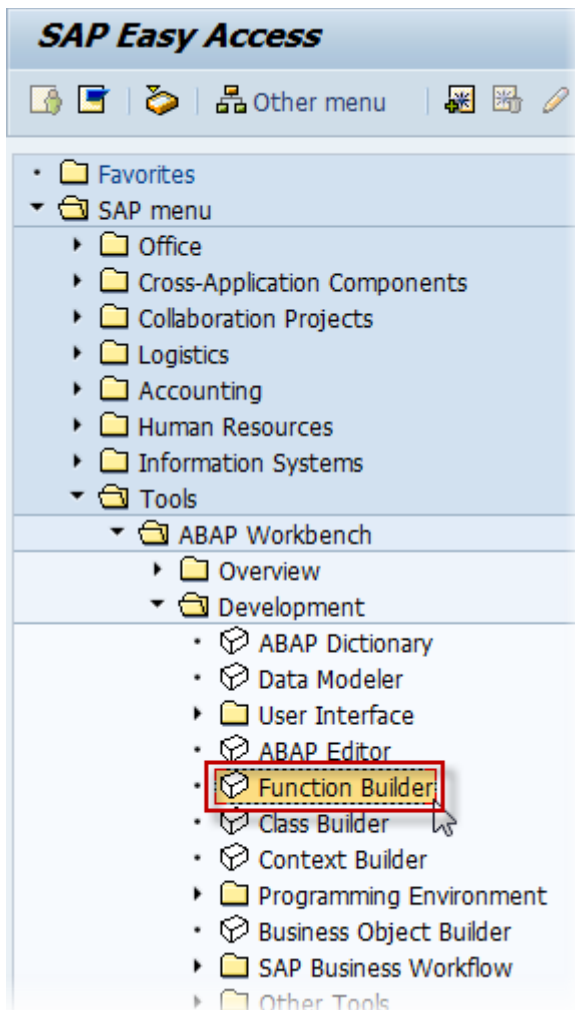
SAP Easy Access

Other menu

Favorites
SAP menu
Office
Cross-Application Components
Collaboration Projects
Logistics
Accounting
Human Resources
Information Systems
Tools
ABAP Workbench
Overview
Development
ABAP Dictionary
Data Modeler
User Interface
ABAP Editor
Function Builder
Class Builder
Context Builder
Programming Environment
Business Object Builder
SAP Business Workflow
Other Tools